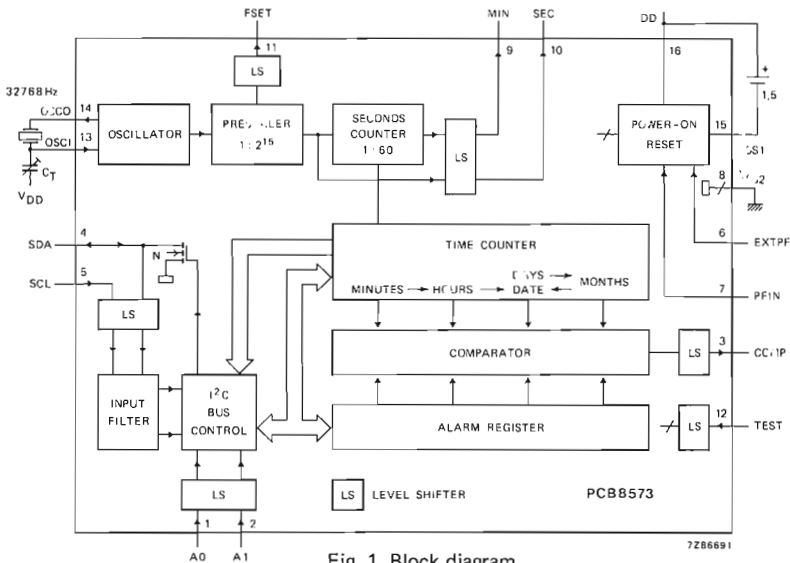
FSET
11
LS
MIN
SEC
9
10
DD
16
32768 Hz
OSCO
14
OSCI
13
$C_T$
$V_{DD}$
OSCILLATOR
PRESCALER
$1:2^{15}$
SECONDS COUNTER
1:60
LS
POWER-ON RESET
15
1,5
SS1
8
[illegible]
6
EXTPF
7
PFIN
SDA
4
SCL
5
N
LS
TIME COUNTER
MINUTES
HOURS
DAYS
DATE
MONTHS
COMPARATOR
LS
3
COMP
INPUT FILTER
$I^2C$ BUS CONTROL
ALARM REGISTER
LS
12
TEST
LS
LS
LEVEL SHIFTER
PCB8573
1
2
A0
A1
7Z86691
Fig. 1 Block diagram.